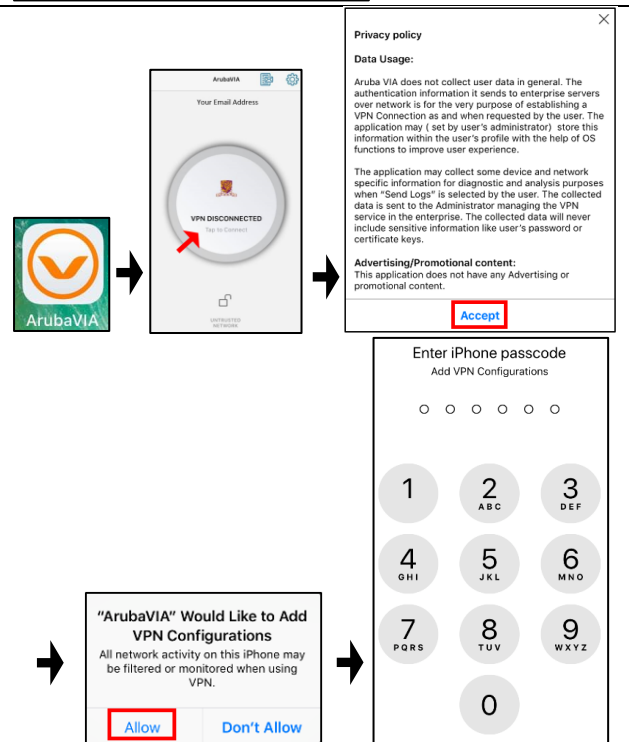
ArubaVIA

ArubaVIA

Your Email Address

VPN DISCONNECTED
Tap to Connect

UNTRUSTED NETWORK

Privacy policy

Data Usage:

Aruba VIA does not collect user data in general. The authentication information it sends to enterprise servers over network is for the very purpose of establishing a VPN Connection as and when requested by the user. The application may ( set by user's administrator) store this information within the user's profile with the help of OS functions to improve user experience.

The application may collect some device and network specific information for diagnostic and analysis purposes when "Send Logs" is selected by the user. The collected data is sent to the Administrator managing the VPN service in the enterprise. The collected data will never include sensitive information like user's password or certificate keys.

Advertising/Promotional content:
This application does not have any Advertising or promotional content.

Accept

Enter iPhone passcode
Add VPN Configurations

1
2 ABC
3 DEF
4 GHI
5 JKL
6 MNO
7 PQRS
8 TUV
9 WXYZ
0

"ArubaVIA" Would Like to Add VPN Configurations
All network activity on this iPhone may be filtered or monitored when using VPN.

Allow
Don't Allow